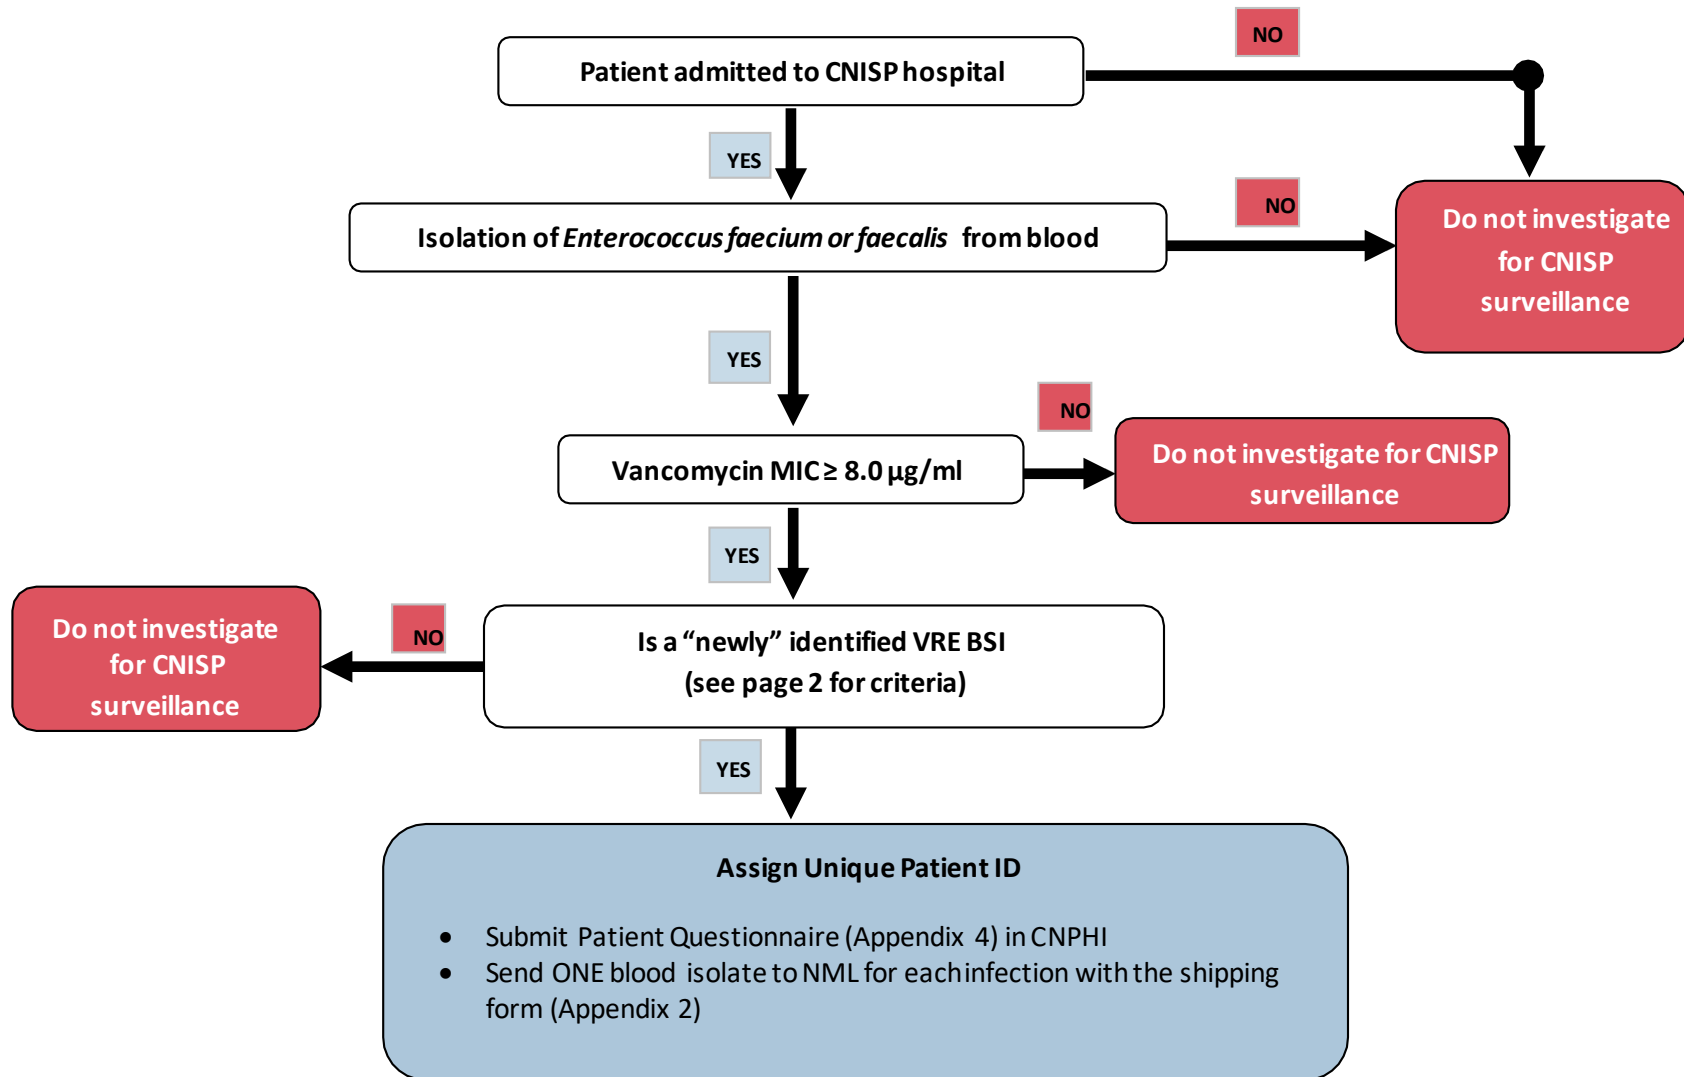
Patient admitted to CNISP hospital

NO

YES

Isolation of *Enterococcus faecium or faecalis* from blood

NO

Do not investigate for CNISP surveillance

YES

NO

Vancomycin MIC ≥ 8.0 µg/ml

Do not investigate for CNISP surveillance

YES

Do not investigate for CNISP surveillance

NO

Is a “newly” identified VRE BSI (see page 2 for criteria)

YES

Assign Unique Patient ID

- Submit Patient Questionnaire (Appendix 4) in CNPHI
- Send ONE blood isolate to NML for each infection with the shipping form (Appendix 2)